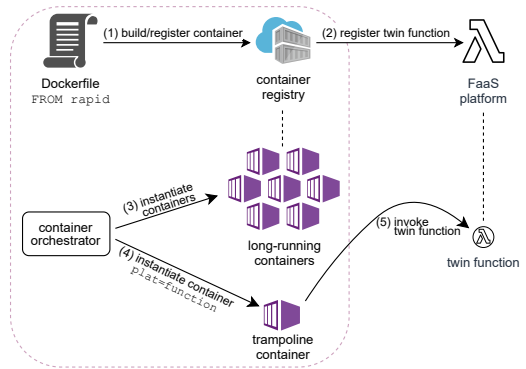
(1) build/register container

(2) register twin function

Dockerfile
FROM rapid

container registry

FaaS platform

(3) instantiate containers

container orchestrator

long-running containers

(5) invoke twin function

twin function

(4) instantiate container
plat=function

trampoline container